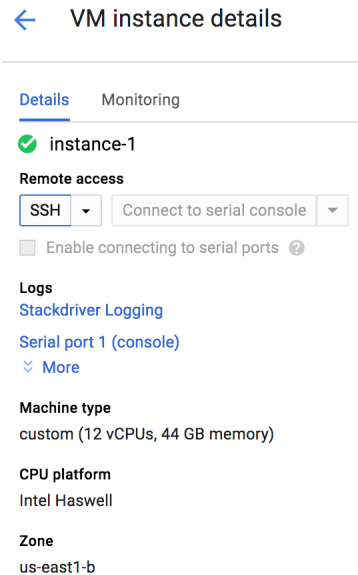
VM instance details

Details Monitoring

instance-1

Remote access

SSH

Connect to serial console

Enable connecting to serial ports

Logs

Stackdriver Logging

Serial port 1 (console)

More

Machine type

custom (12 vCPUs, 44 GB memory)

CPU platform

Intel Haswell

Zone

us-east1-b